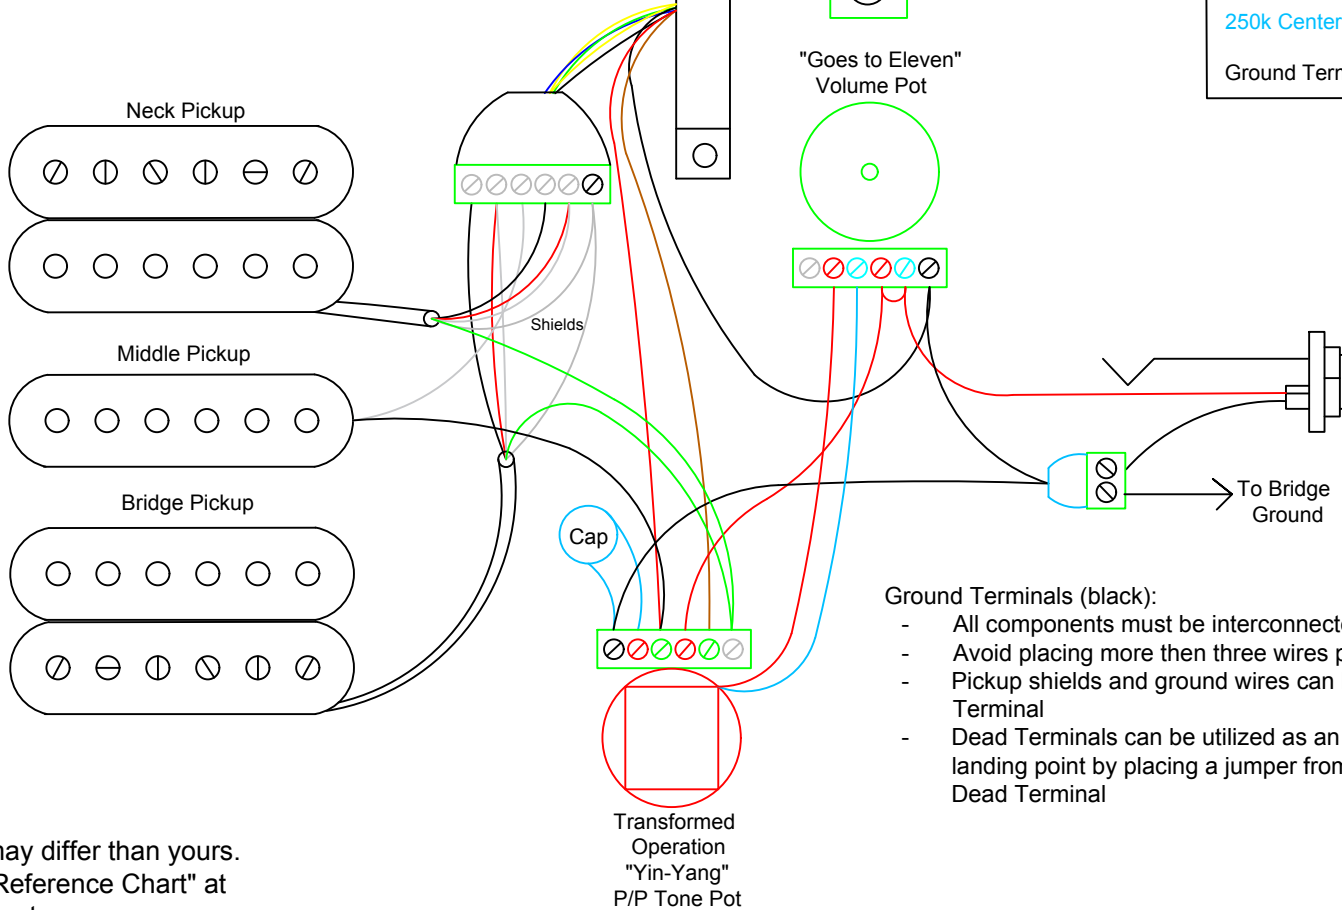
250k Center

Ground Term

"Goes to Eleven" Volume Pot

Neck Pickup

Shields

Middle Pickup

Bridge Pickup

Cap

To Bridge Ground

Ground Terminals (black):

- All components must be interconnect
- Avoid placing more then three wires p
- Pickup shields and ground wires can Terminal
- Dead Terminals can be utilized as an landing point by placing a jumper from Dead Terminal

Transformed Operation "Yin-Yang" P/P Tone Pot

nay differ than yours.
Reference Chart" at